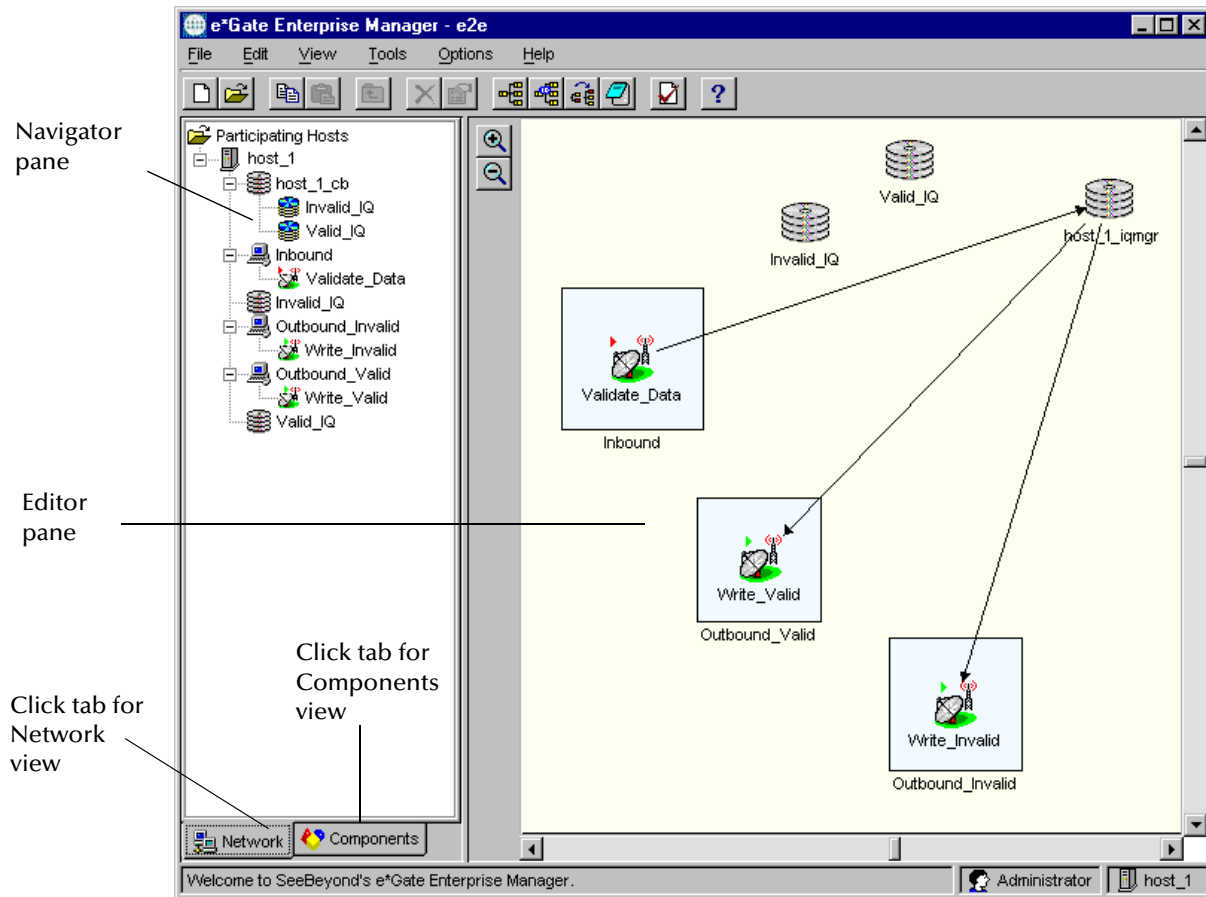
e*Gate Enterprise Manager - e2e

File Edit View Tools Options Help

Navigator pane

Participating Hosts
host_1
host_1_cb
Invalid_IQ
Valid_IQ
Inbound
Validate_Data
Invalid_IQ
Outbound_Invalid
Write_Invalid
Outbound_Valid
Write_Valid
Valid_IQ

Valid_IQ
host_1_iqmgr
Invalid_IQ
Validate_Data
Inbound

Editor pane

Write_Valid
Outbound_Valid

Write_Invalid
Outbound_Invalid

Click tab for Components view

Click tab for Network view

Network
Components

Welcome to SeeBeyond's e*Gate Enterprise Manager.
Administrator
host_1